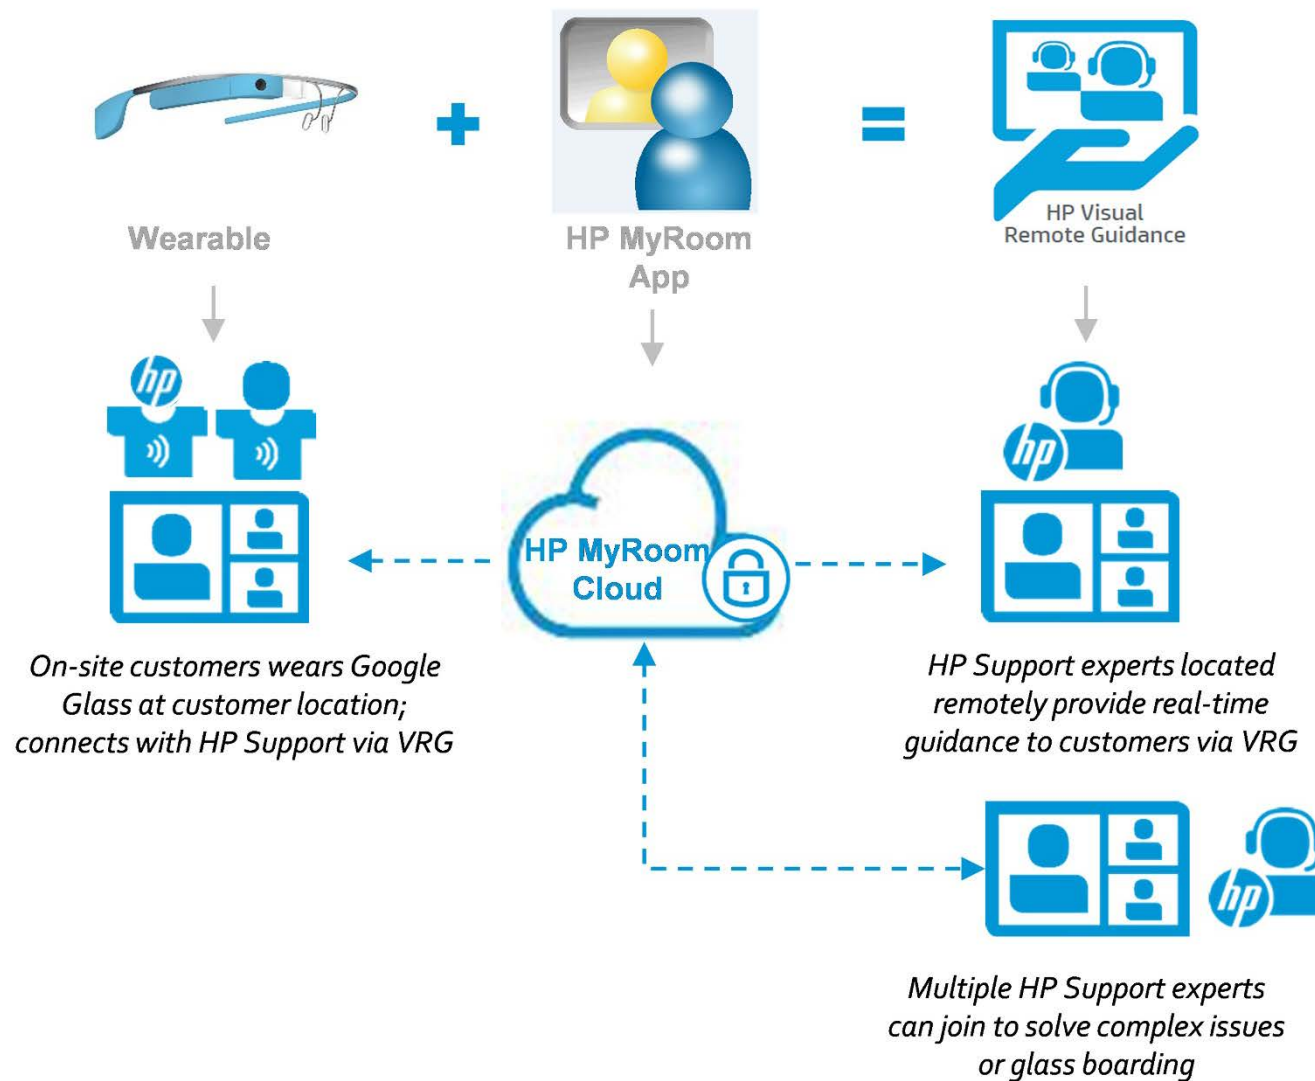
Wearable

+

HP MyRoom App

=

HP Visual Remote Guidance

hp

HP MyRoom Cloud

hp

On-site customers wears Google Glass at customer location; connects with HP Support via VRG

HP Support experts located remotely provide real-time guidance to customers via VRG

hp

Multiple HP Support experts can join to solve complex issues or glass boarding